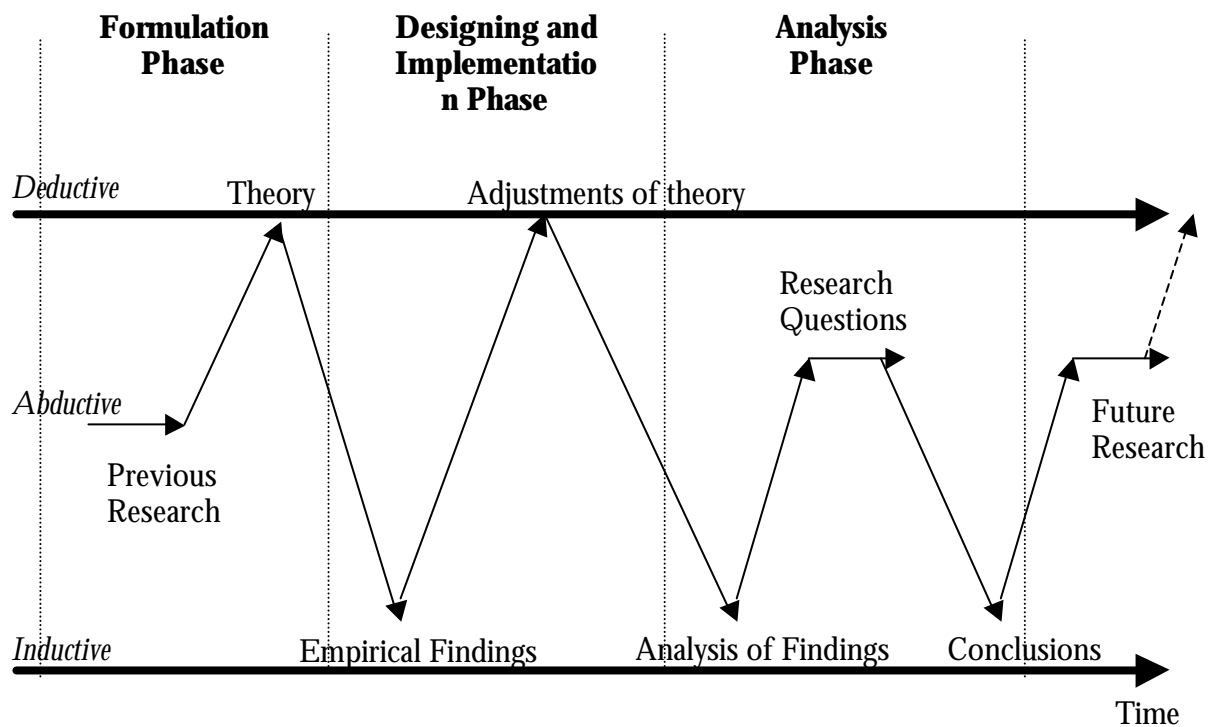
Formulation Phase

Designing and Implementation Phase

Analysis Phase

Deductive

Theory

Adjustments of theory

Research Questions

Abductive

Future Research

Previous Research

Inductive

Empirical Findings

Analysis of Findings

Conclusions

Time